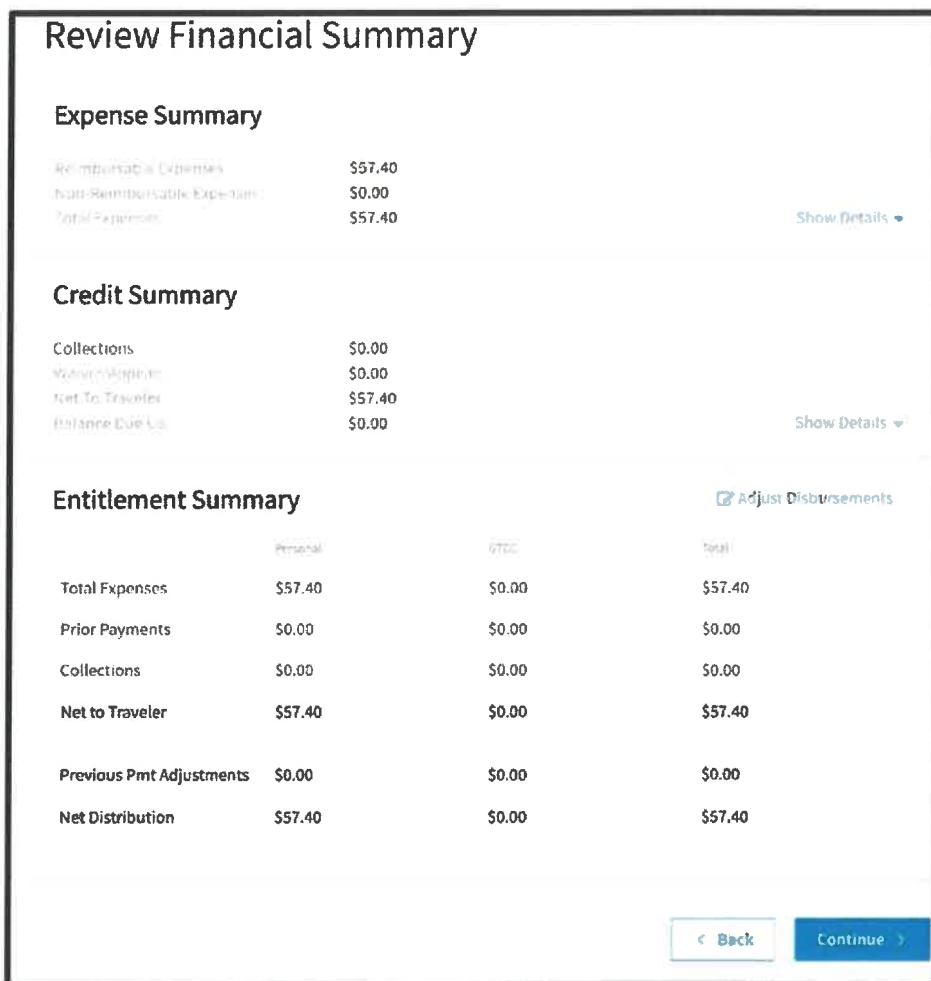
Review Financial Summary

Expense Summary

Reimbursable Expenses $57.40
Non-Reimbursable Expenses $0.00
Total Expenses $57.40

Show Details

Credit Summary

Collections $0.00
Waiver/Appeals $0.00
Net To Traveler $57.40
Balance Due US $0.00

Show Details

Entitlement Summary

Adjust Disbursements

| | Personal | GTCC | Total |
|---|---|---|---|
| Total Expenses | $57.40 | $0.00 | $57.40 |
| Prior Payments | $0.00 | $0.00 | $0.00 |
| Collections | $0.00 | $0.00 | $0.00 |
| **Net to Traveler** | **$57.40** | **$0.00** | **$57.40** |
| **Previous Pmt Adjustments** | **$0.00** | **$0.00** | **$0.00** |
| **Net Distribution** | **$57.40** | **$0.00** | **$57.40** |

< Back

Continue >